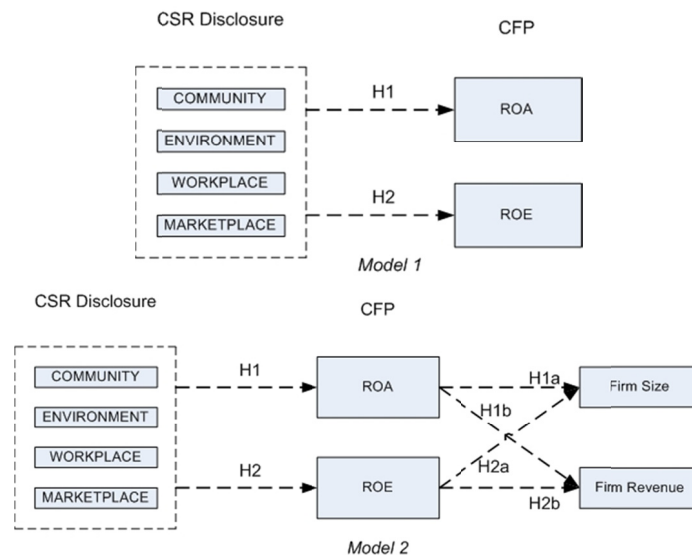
CSR Disclosure

CFP

COMMUNITY

ENVIRONMENT

WORKPLACE

MARKETPLACE

H1

H2

ROA

ROE

Model 1

CSR Disclosure

CFP

COMMUNITY

ENVIRONMENT

WORKPLACE

MARKETPLACE

H1

H2

ROA

ROE

H1a

H1b

H2a

H2b

Firm Size

Firm Revenue

Model 2